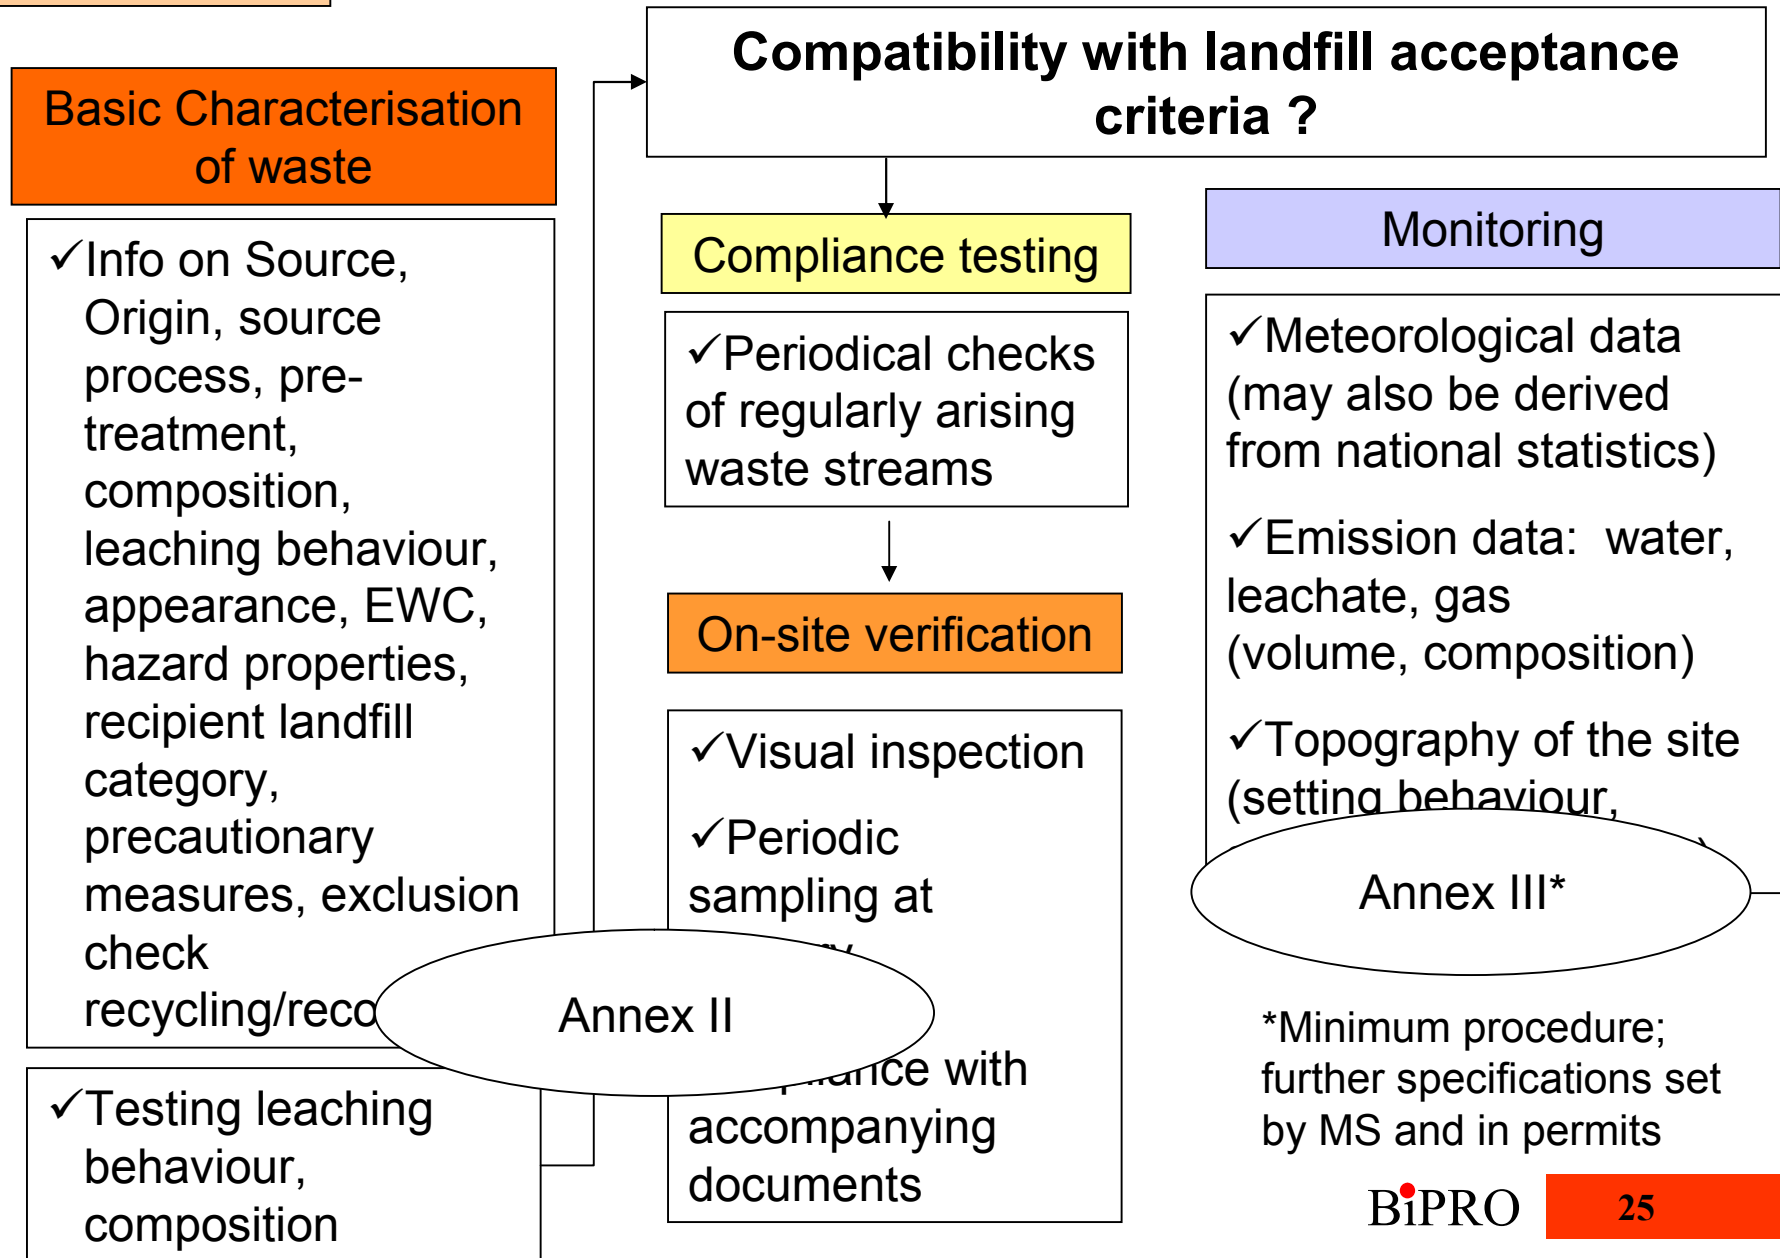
Compatibility with landfill acceptance criteria ?

Basic Characterisation of waste

✓Info on Source, Origin, source process, pretreatment, composition, leaching behaviour, appearance, EWC, hazard properties, recipient landfill category, precautionary measures, exclusion check recycling/reco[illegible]

✓Testing leaching behaviour, composition

Annex II

Compliance testing

✓Periodical checks of regularly arising waste streams

On-site verification

✓Visual inspection

✓Periodic sampling at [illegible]

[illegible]iance with accompanying documents

Monitoring

✓Meteorological data (may also be derived from national statistics)

✓Emission data: water, leachate, gas (volume, composition)

✓Topography of the site (setting behaviour, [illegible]

Annex III*

*Minimum procedure; further specifications set by MS and in permits

BiPRO

25